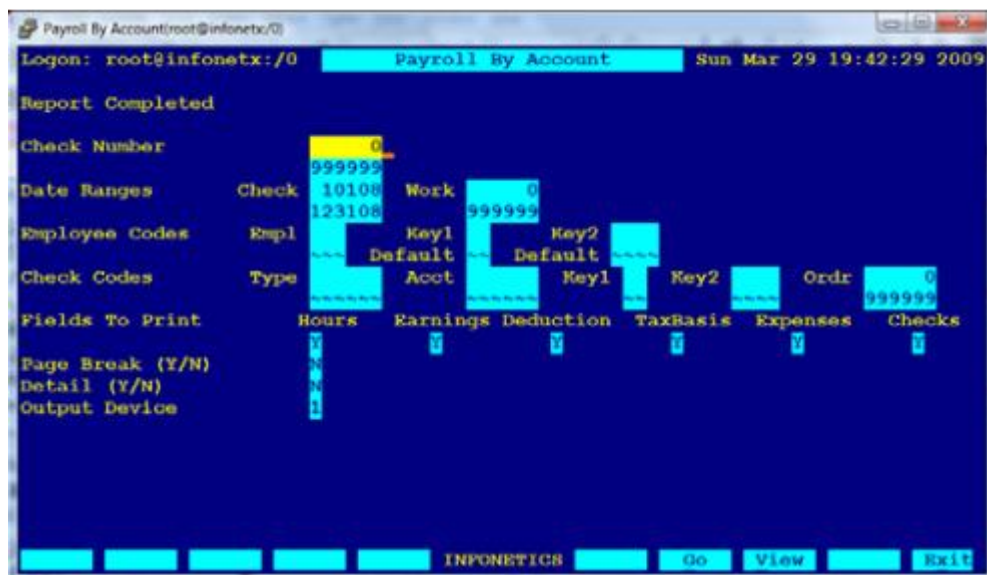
Payroll By Account(root@infonetx:/0)

Logon: root@infonetx:/0 Payroll By Account Sun Mar 29 19:42:29 2009

Report Completed

Check Number 0
999999

Date Ranges Check 10108 Work 0
123108 999999

Employee Codes Empl ~~~ Key1 Default ~~ Key2 Default ~~~~

Check Codes Type ~~~~~~ Acct ~~~~~~ Key1 ~~ Key2 ~~~~ Ordr 0
999999

Fields To Print Hours Earnings Deduction TaxBasis Expenses Checks
Y Y Y Y Y Y

Page Break (Y/N) N
Detail (Y/N) N
Output Device 1

INFONETICS Go View Exit